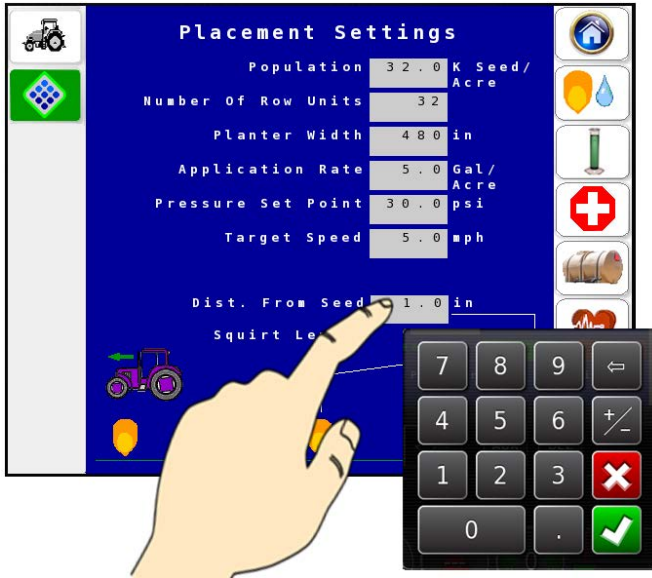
Placement Settings

Population 32.0 K Seed/Acre

Number Of Row Units 32

Planter Width 480 in

Application Rate 5.0 Gal/Acre

Pressure Set Point 30.0 psi

Target Speed 5.0 mph

Dist. From Seed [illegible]1.0 in

Squirt Le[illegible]

7 8 9 ⇦
4 5 6 +/-
1 2 3
0 .